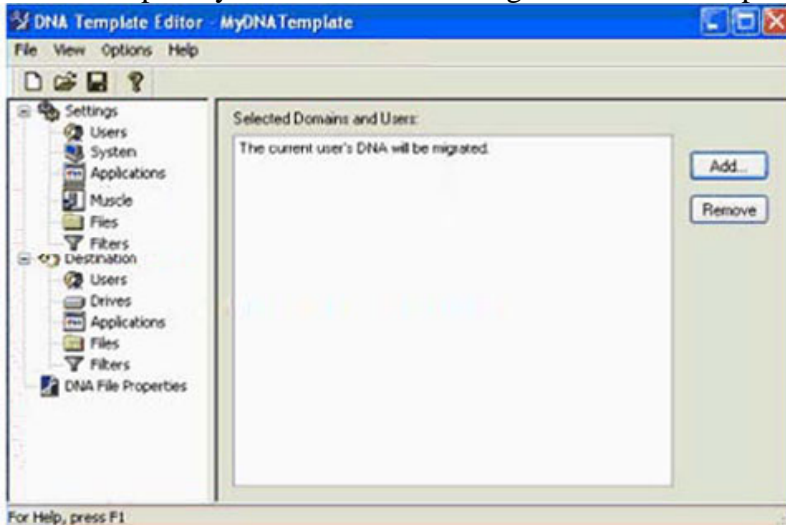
DNA Template Editor - MyDNATemplate

File View Options Help

Settings
Users
System
Applications
Muscle
Files
Filters
Destination
Users
Drives
Applications
Files
Filters
DNA File Properties

Selected Domains and Users:

The current user's DNA will be migrated.

Add...

Remove

For Help, press F1